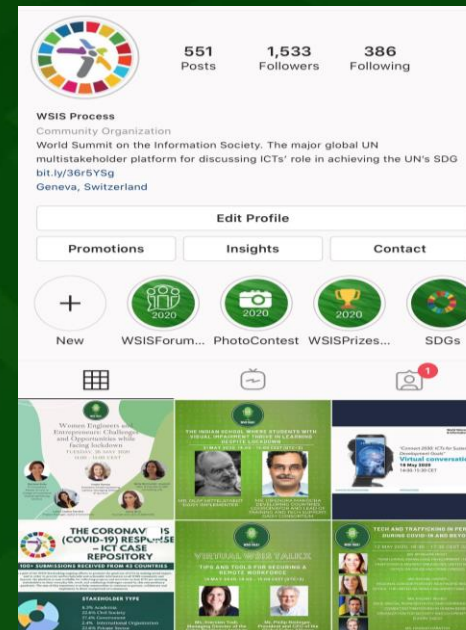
551 Posts
1,533 Followers
386 Following

WSIS Process
Community Organization
World Summit on the Information Society. The major global UN multistakeholder platform for discussing ICTs' role in achieving the UN's SDG
bit.ly/36r5YSg
Geneva, Switzerland

Edit Profile
Promotions
Insights
Contact

New
2020
WSISForum...
2020
PhotoContest
2020
WSISPrizes...
SDGs

1

Women Engineers and Entrepreneurs: Challenges and Opportunities while facing lockdown

THE INDIAN SCHOOL WHERE STUDENTS WITH VISUAL IMPAIRMENT THRIVE IN LEARNING DESPITE LOCKDOWN

Virtual conversation
19 May 2020

THE CORONAVIRUS (COVID-19) RESPONSE – ICT CASE REPOSITORY
100+ SUBMISSIONS RECEIVED FROM 85 COUNTRIES
STAKEHOLDER TYPE

VIRTUAL WSIS TALKX
TIPS AND TOOLS FOR SECURING A REMOTE WORKFORCE

TECH AND TRAFFICKING IN PERSONS DURING COVID-19 AND BEYOND